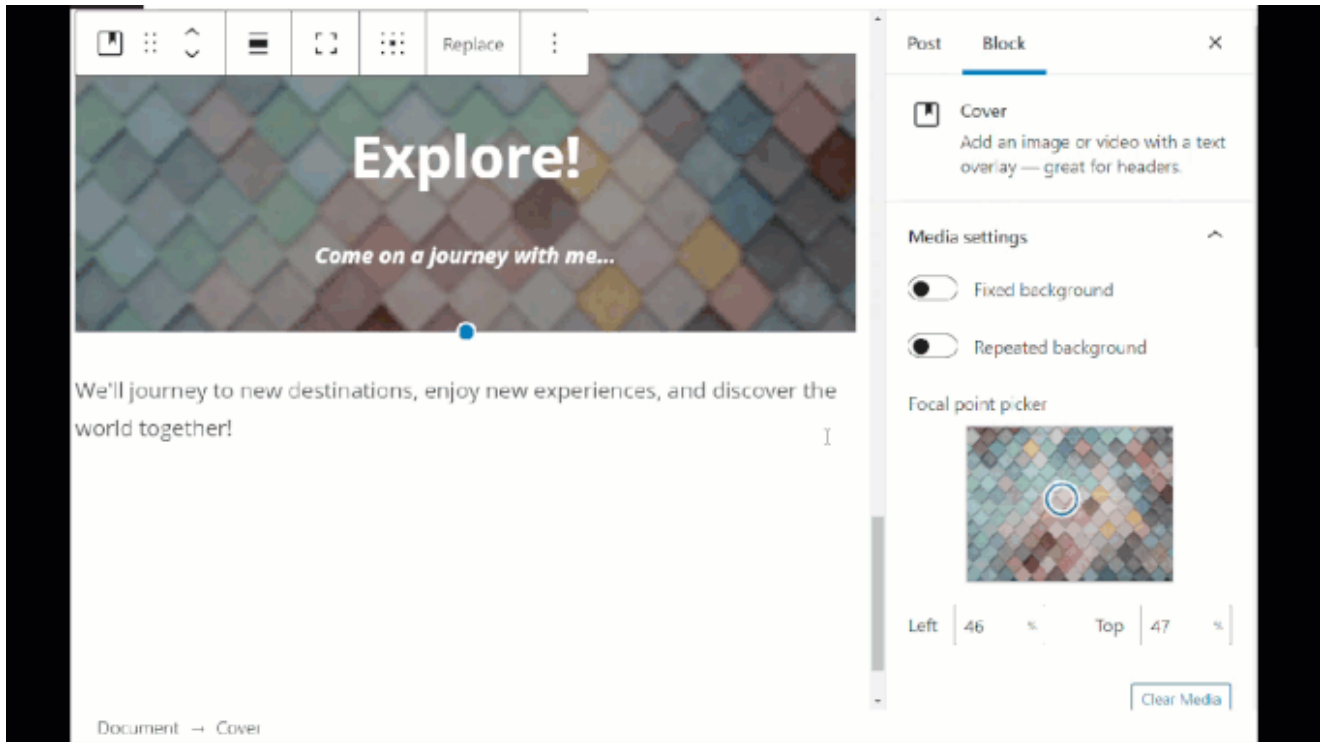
Replace

Explore!

Come on a journey with me...

We'll journey to new destinations, enjoy new experiences, and discover the world together!

Document → Cover

Post Block ×

Cover
Add an image or video with a text overlay — great for headers.

Media settings

Fixed background

Repeated background

Focal point picker

Left 46 % Top 47 %

Clear Media